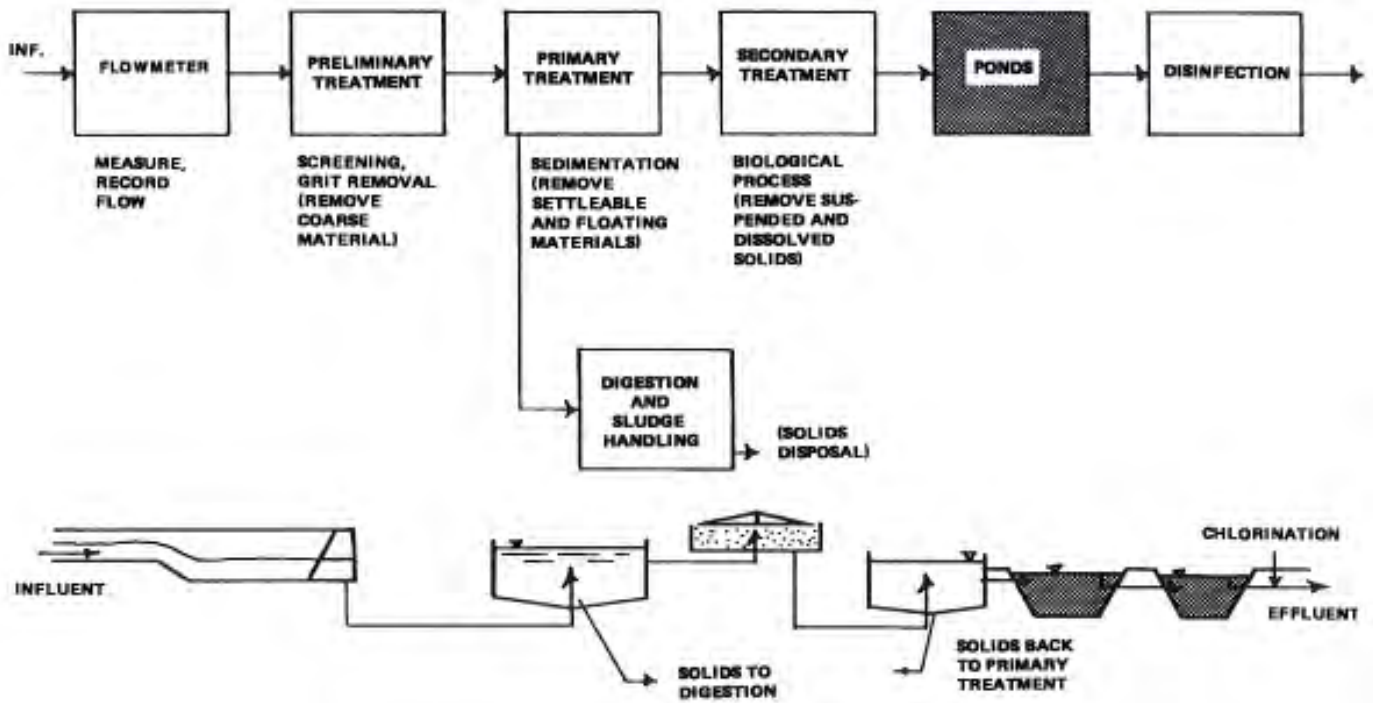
INF.

FLOWMETER

PRELIMINARY TREATMENT

PRIMARY TREATMENT

SECONDARY TREATMENT

PONDS

DISINFECTION

MEASURE, RECORD FLOW

SCREENING, GRIT REMOVAL (REMOVE COARSE MATERIAL)

SEDIMENTATION (REMOVE SETTLEABLE AND FLOATING MATERIALS)

BIOLOGICAL PROCESS (REMOVE SUSPENDED AND DISSOLVED SOLIDS)

DIGESTION AND SLUDGE HANDLING

(SOLIDS DISPOSAL)

INFLUENT

CHLORINATION

EFFLUENT

SOLIDS TO DIGESTION

SOLIDS BACK TO PRIMARY TREATMENT